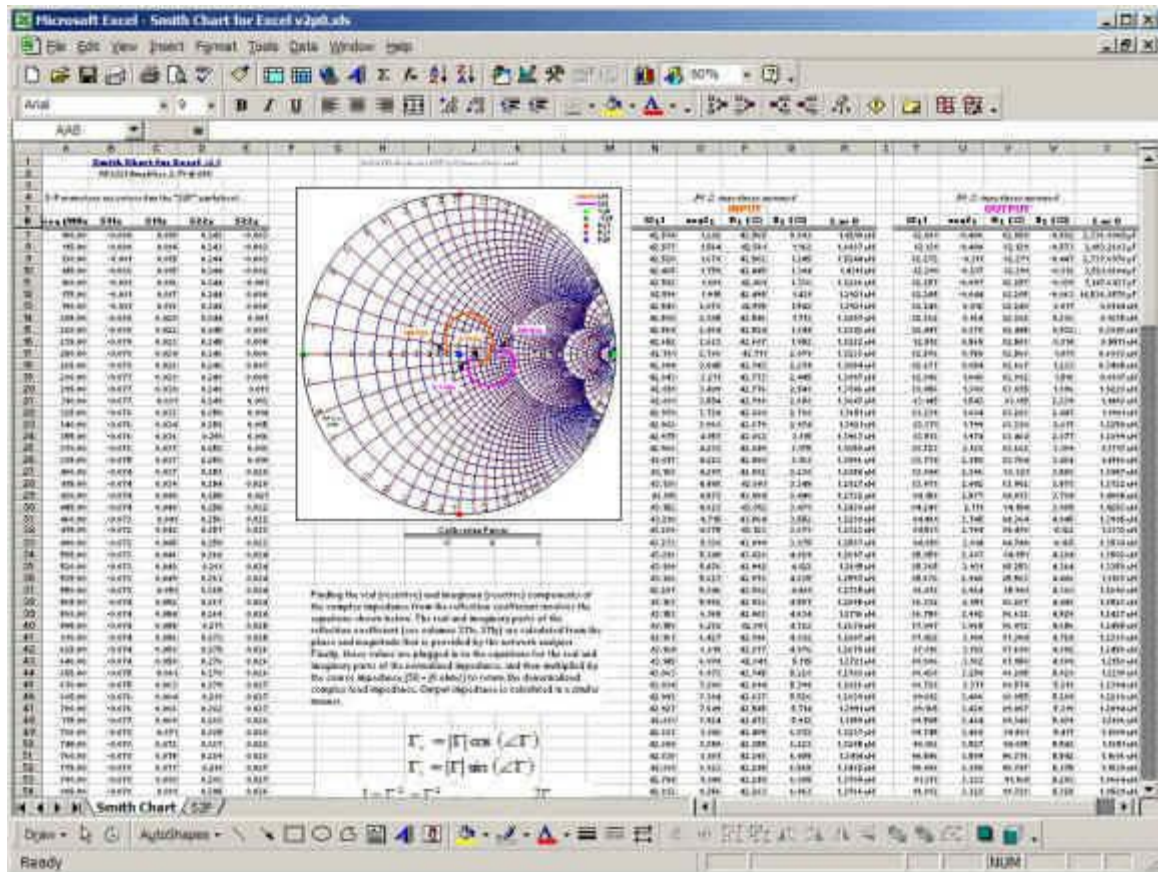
Microsoft Excel - Smith Chart for Excel v2p0.xls

File Edit View Insert Format Tools Data Window Help

Arial 9 B I U

AA8

Smith Chart for Excel v2.0

S-Parameters

Freq (MHz) S11a S11b S22a S22a

INPUT

OUTPUT

Calibration Factor

Finding the real (resistive) and imaginary (reactive) components of the complex impedance from the reflection coefficient involves the equations shown below. The real and imaginary parts of the reflection coefficient are calculated from the phase and magnitude that is provided by the network analyzer. Finally, these values are plugged in to the equations for the real and imaginary parts of the normalized impedance, and then multiplied by the source impedance to return the denormalized complex load impedance. Output impedance is calculated in a similar manner.

$\Gamma_r = |\Gamma| \cos(\angle\Gamma)$

$\Gamma_i = |\Gamma| \sin(\angle\Gamma)$

Smith Chart S2P

Draw AutoShapes

Ready NUM